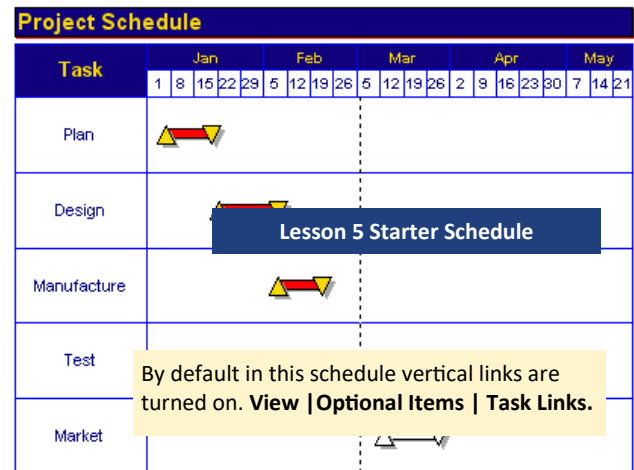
Project Schedule

| Task | Jan | | | | | Feb | | | | Mar | | | | Apr | | | | | May | | |
|---|---|---|---|---|---|---|---|---|---|---|---|---|---|---|---|---|---|---|---|---|---|
| | 1 | 8 | 15 | 22 | 29 | 5 | 12 | 19 | 26 | 5 | 12 | 19 | 26 | 2 | 9 | 16 | 23 | 30 | 7 | 14 | 21 |
| Plan | | | | | | | | | | | | | | | | | | | | | |
| Design | | | | | | | | | | | | | | | | | | | | | |
| Manufacture | | | | | | | | | | | | | | | | | | | | | |
| Test | | | | | | | | | | | | | | | | | | | | | |
| Market | | | | | | | | | | | | | | | | | | | | | |

Lesson 5 Starter Schedule

By default in this schedule vertical links are turned on. View |Optional Items | Task Links.